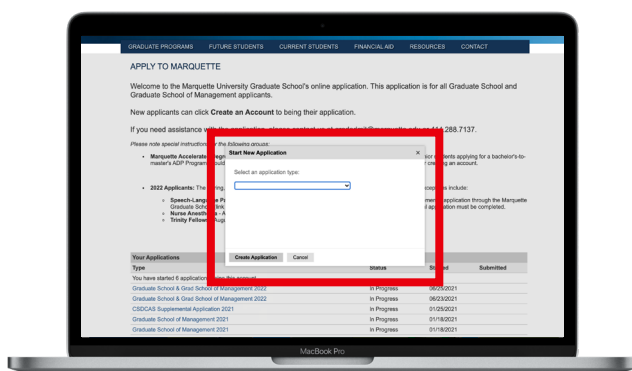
GRADUATE PROGRAMS FUTURE STUDENTS CURRENT STUDENTS FINANCIAL AID RESOURCES CONTACT

APPLY TO MARQUETTE

Welcome to the Marquette University Graduate School's online application. This application is for all Graduate School and Graduate School of Management applicants.

New applicants can click **Create an Account** to being their application.

If you need assistance with the application, please contact us at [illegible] 414.288.7137.

Please note special instructions for the following groups:

- Marquette Accelerated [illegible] students applying for a bachelor's-to-master's ADP Program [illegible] creating an account.

- 2022 Applicants: The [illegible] exceptions include:
  - Speech-Language Pa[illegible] application through the Marquette Graduate School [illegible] application must be completed.
  - Nurse Anesthesia - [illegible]
  - Trinity Fellows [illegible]

Start New Application ×

Select an application type:

Create Application Cancel

Your Applications

| Type | Status | Started | Submitted |
|---|---|---|---|
| You have started 6 applications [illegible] | | | |
| Graduate School & Grad School of Management 2022 | In Progress | 06/25/2021 | |
| Graduate School & Grad School of Management 2022 | In Progress | 06/23/2021 | |
| CSDCAS Supplemental Application 2021 | In Progress | 01/25/2021 | |
| Graduate School of Management 2021 | In Progress | 01/18/2021 | |
| Graduate School of Management 2021 | In Progress | 01/18/2021 | |

MacBook Pro